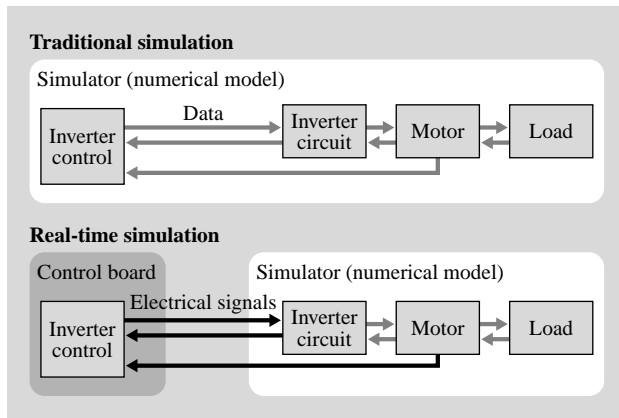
Traditional simulation

Simulator (numerical model)

Data

Inverter control

Inverter circuit

Motor

Load

Real-time simulation

Control board

Simulator (numerical model)

Electrical signals

Inverter control

Inverter circuit

Motor

Load